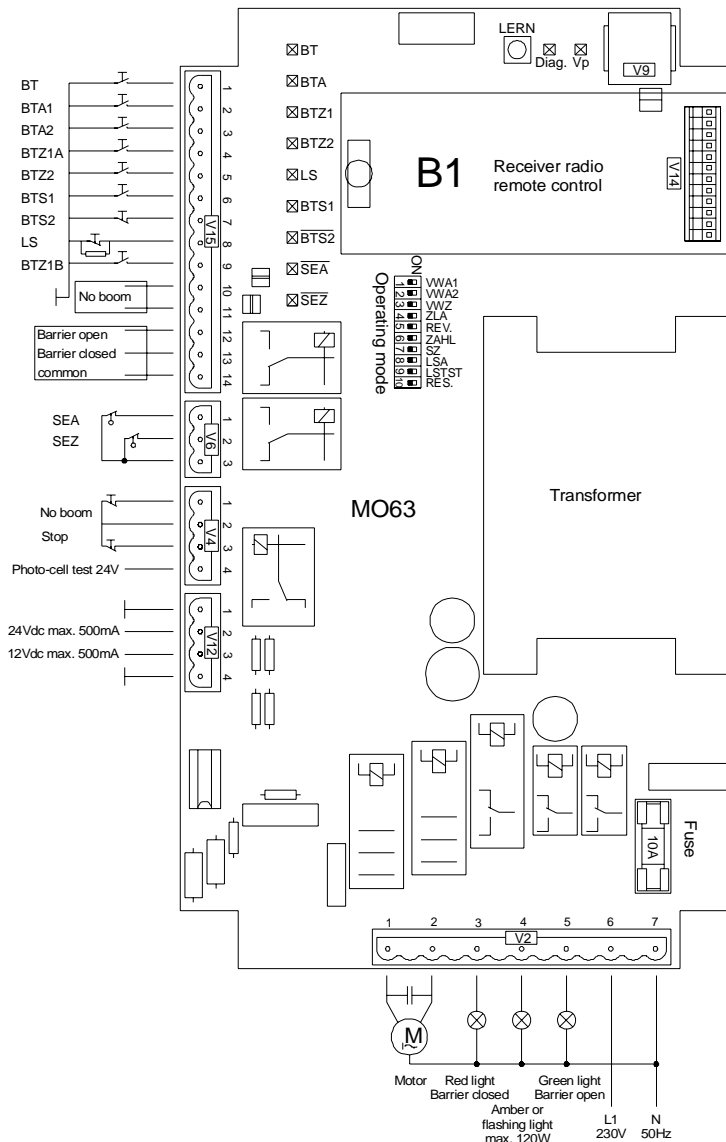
LERN
Diag. Vp
V9
BT
BTA
BTZ1
BTZ2
LS
BTS1
$\overline{BTS2}$
$\overline{SEA}$
$\overline{SEZ}$
B1
Receiver radio remote control
V14
BT
BTA1
BTA2
BTZ1A
BTZ2
BTS1
BTS2
LS
BTZ1B
No boom
Barrier open
Barrier closed
common
V15
1 2 3 4 5 6 7 8 9 10 11 12 13 14
ON
1 2 3 4 5 6 7 8 9 10
VWA1
VWA2
VWZ
ZLA
REV.
ZAHL
SZ
LSA
LSTST
RES.
Operating mode
SEA
SEZ
V6
1 2 3
Transformer
MO63
No boom
Stop
V4
1 2 3 4
Photo-cell test 24V
24Vdc max. 500mA
12Vdc max. 500mA
V12
1 2 3 4
10A
Fuse
1 2 3 4 5 6 7
V2
M
Motor
Red light Barrier closed
Amber or flashing light max. 120W
Green light Barrier open
L1 230V
N 50Hz